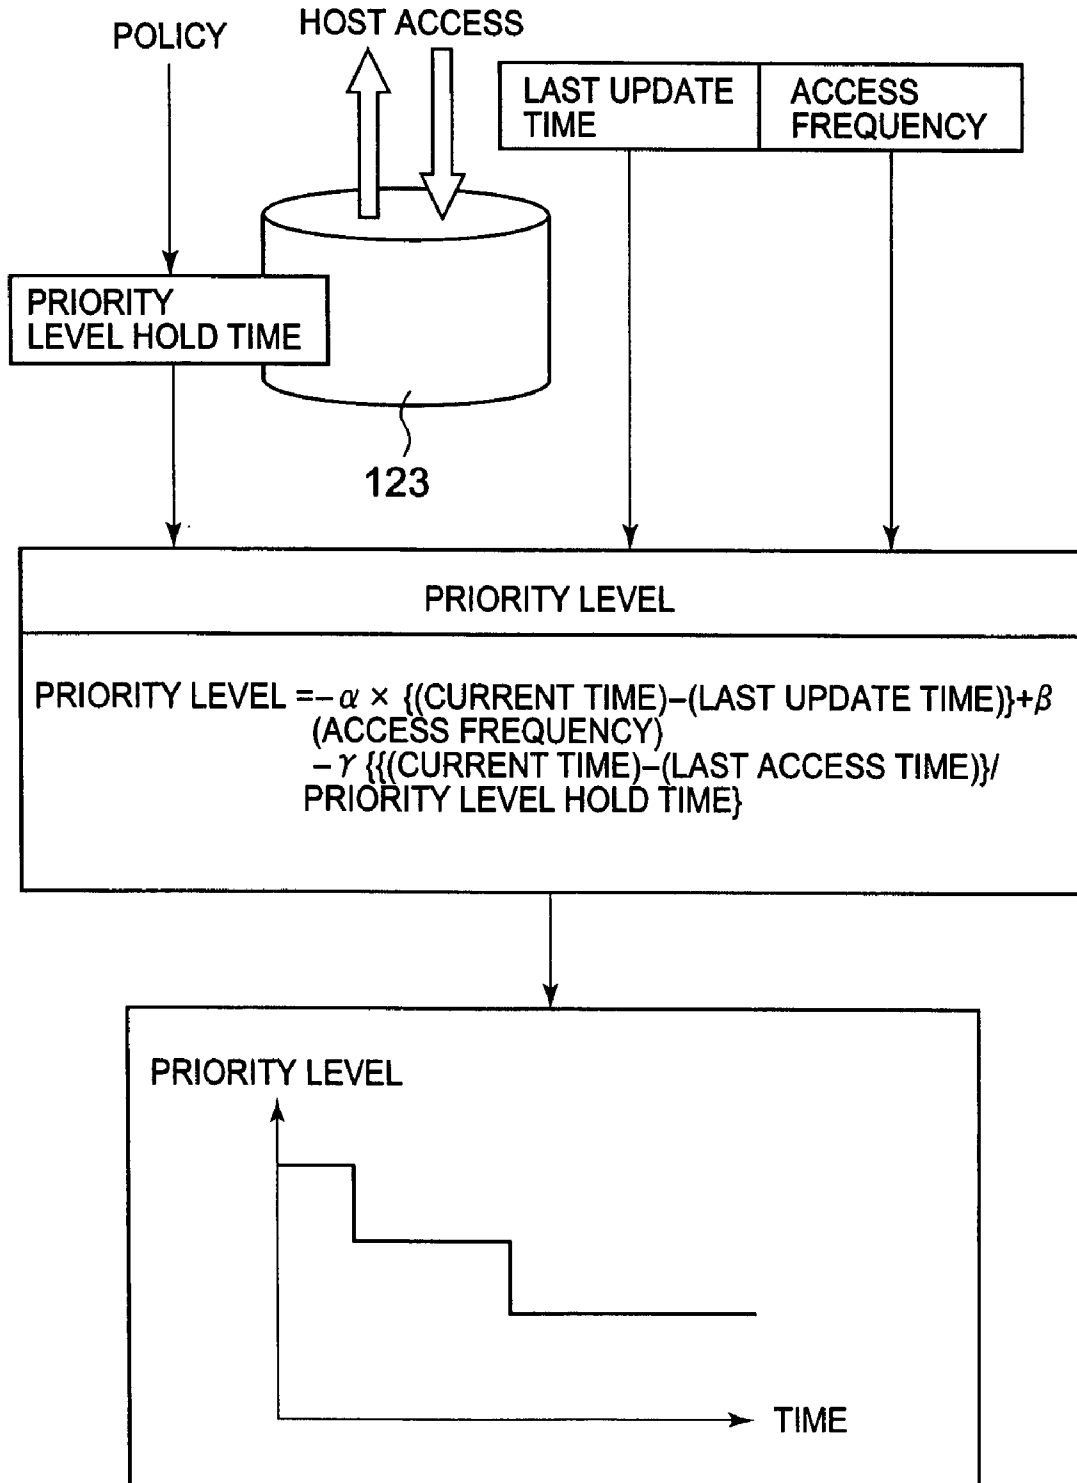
POLICY

HOST ACCESS

| LAST UPDATE TIME | ACCESS FREQUENCY |
|---|---|

PRIORITY LEVEL HOLD TIME

123

PRIORITY LEVEL

PRIORITY LEVEL $=-\alpha \times$ {(CURRENT TIME)−(LAST UPDATE TIME)}$+\beta$ (ACCESS FREQUENCY) $-\gamma$ {{(CURRENT TIME)−(LAST ACCESS TIME)}/ PRIORITY LEVEL HOLD TIME}

PRIORITY LEVEL

TIME